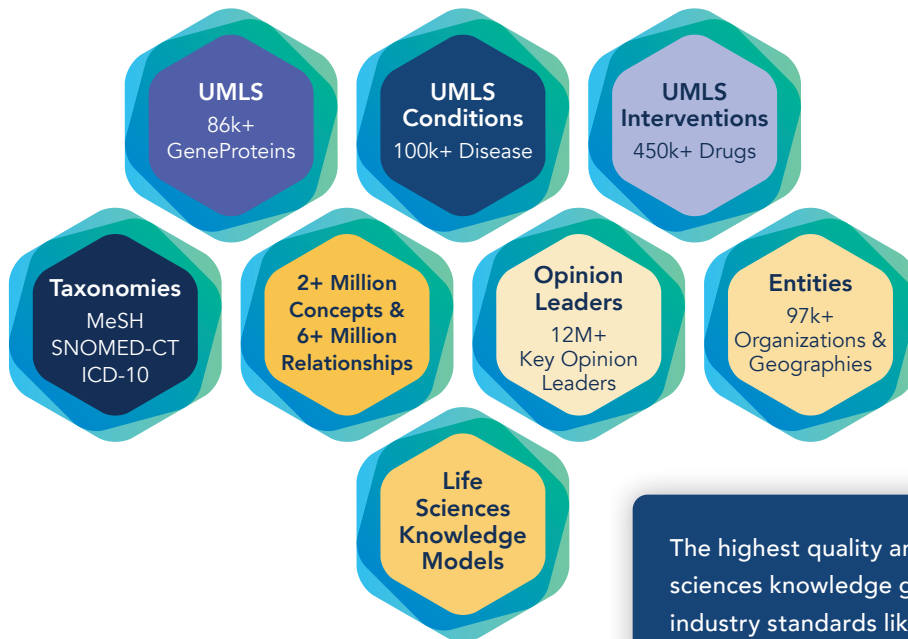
UMLS
86k+
GeneProteins

UMLS
Conditions
100k+ Disease

UMLS
Interventions
450k+ Drugs

Taxonomies
MeSH
SNOMED-CT
ICD-10

2+ Million
Concepts &
6+ Million
Relationships

Opinion
Leaders
12M+
Key Opinion
Leaders

Entities
97k+
Organizations &
Geographies

Life
Sciences
Knowledge
Models

The highest quality ar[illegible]
sciences knowledge g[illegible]
industry standards lik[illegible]